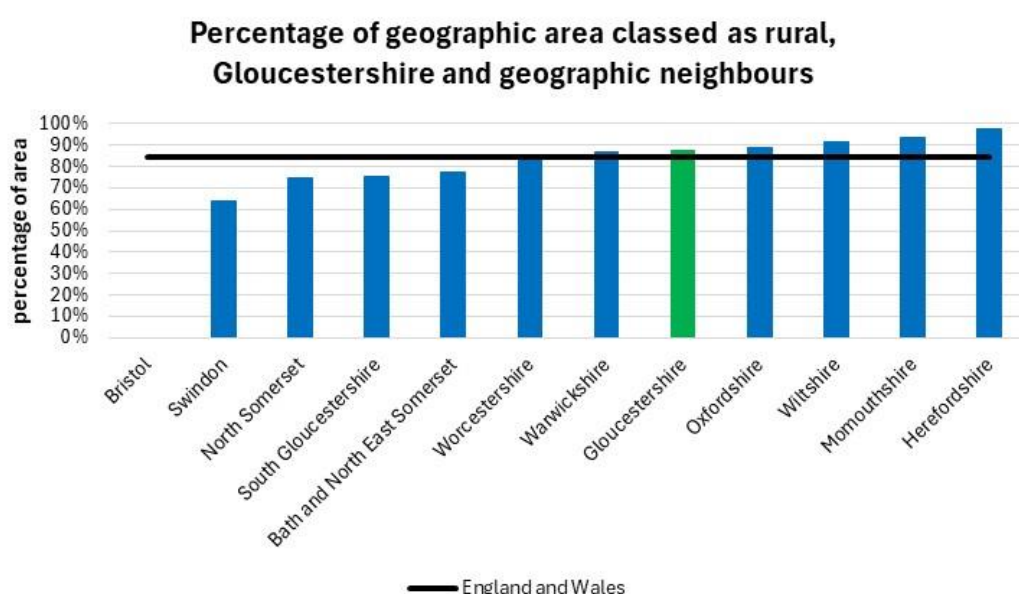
Percentage of geographic area classed as rural, Gloucestershire and geographic neighbours

percentage of area

100%
90%
80%
70%
60%
50%
40%
30%
20%
10%
0%

Bristol
Swindon
North Somerset
South Gloucestershire
Bath and North East Somerset
Worcestershire
Warwickshire
Gloucestershire
Oxfordshire
Wiltshire
Momouthshire
Herefordshire

England and Wales